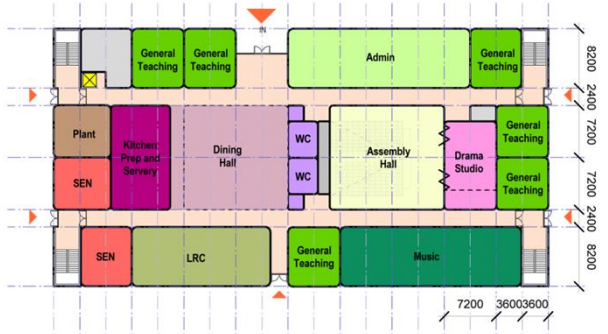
IN

General Teaching

General Teaching

Admin

General Teaching

8200

2400

Plant

Kitchen: Prep and Servery

Dining Hall

WC

Assembly Hall

Drama Studio

General Teaching

7200

SEN

WC

General Teaching

7200

2400

SEN

LRC

General Teaching

Music

8200

7200

36003600